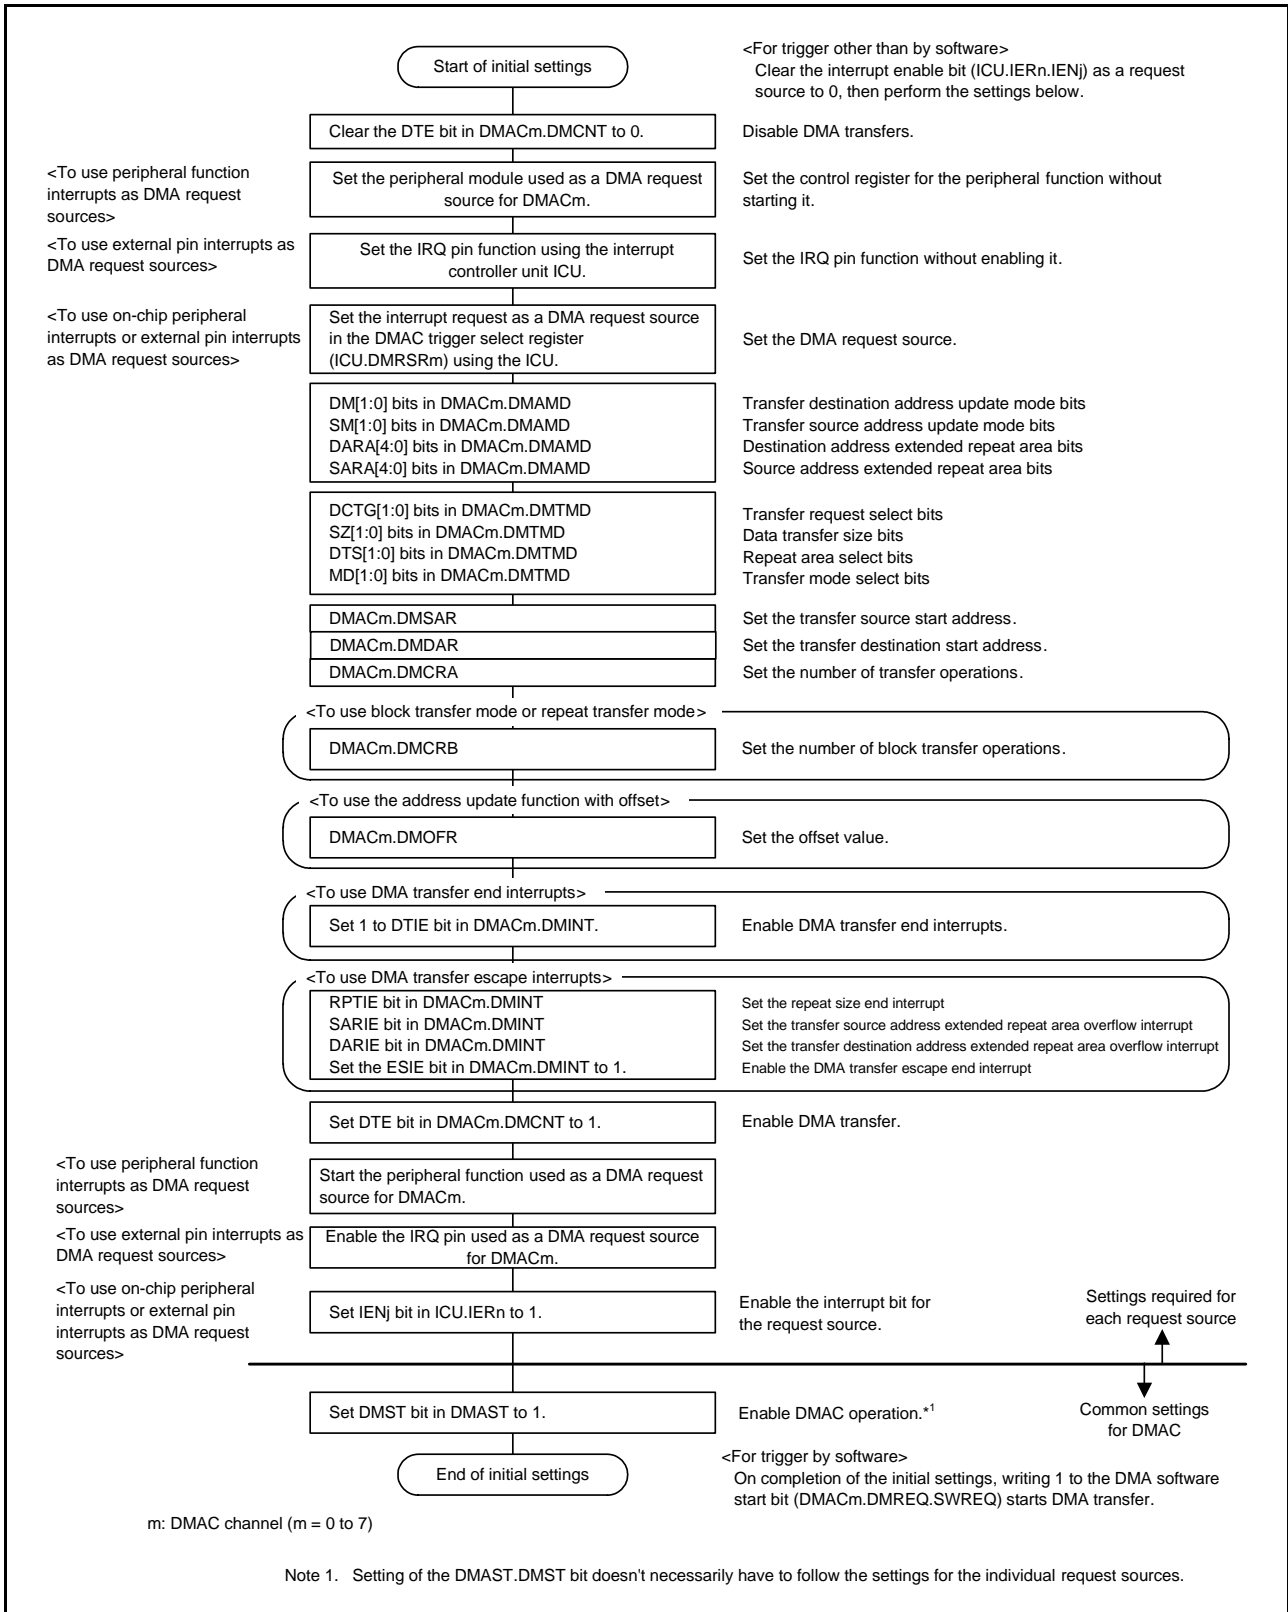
Start of initial settings

<For trigger other than by software>
Clear the interrupt enable bit (ICU.IERn.IENj) as a request source to 0, then perform the settings below.

Clear the DTE bit in DMACm.DMCNT to 0.

Disable DMA transfers.

<To use peripheral function interrupts as DMA request sources>

Set the peripheral module used as a DMA request source for DMACm.

Set the control register for the peripheral function without starting it.

<To use external pin interrupts as DMA request sources>

Set the IRQ pin function using the interrupt controller unit ICU.

Set the IRQ pin function without enabling it.

<To use on-chip peripheral interrupts or external pin interrupts as DMA request sources>

Set the interrupt request as a DMA request source in the DMAC trigger select register (ICU.DMRSRm) using the ICU.

Set the DMA request source.

DM[1:0] bits in DMACm.DMAMD
SM[1:0] bits in DMACm.DMAMD
DARA[4:0] bits in DMACm.DMAMD
SARA[4:0] bits in DMACm.DMAMD

Transfer destination address update mode bits
Transfer source address update mode bits
Destination address extended repeat area bits
Source address extended repeat area bits

DCTG[1:0] bits in DMACm.DMTMD
SZ[1:0] bits in DMACm.DMTMD
DTS[1:0] bits in DMACm.DMTMD
MD[1:0] bits in DMACm.DMTMD

Transfer request select bits
Data transfer size bits
Repeat area select bits
Transfer mode select bits

DMACm.DMSAR
Set the transfer source start address.

DMACm.DMDAR
Set the transfer destination start address.

DMACm.DMCRA
Set the number of transfer operations.

<To use block transfer mode or repeat transfer mode>

DMACm.DMCRB
Set the number of block transfer operations.

<To use the address update function with offset>

DMACm.DMOFR
Set the offset value.

<To use DMA transfer end interrupts>

Set 1 to DTIE bit in DMACm.DMINT.
Enable DMA transfer end interrupts.

<To use DMA transfer escape interrupts>

RPTIE bit in DMACm.DMINT
SARIE bit in DMACm.DMINT
DARIE bit in DMACm.DMINT
Set the ESIE bit in DMACm.DMINT to 1.

Set the repeat size end interrupt
Set the transfer source address extended repeat area overflow interrupt
Set the transfer destination address extended repeat area overflow interrupt
Enable the DMA transfer escape end interrupt

Set DTE bit in DMACm.DMCNT to 1.
Enable DMA transfer.

<To use peripheral function interrupts as DMA request sources>

Start the peripheral function used as a DMA request source for DMACm.

<To use external pin interrupts as DMA request sources>

Enable the IRQ pin used as a DMA request source for DMACm.

<To use on-chip peripheral interrupts or external pin interrupts as DMA request sources>

Set IENj bit in ICU.IERn to 1.

Enable the interrupt bit for the request source.

Settings required for each request source

Set DMST bit in DMAST to 1.

Enable DMAC operation.*1

Common settings for DMAC

<For trigger by software>
On completion of the initial settings, writing 1 to the DMA software start bit (DMACm.DMREQ.SWREQ) starts DMA transfer.

End of initial settings

m: DMAC channel (m = 0 to 7)

Note 1. Setting of the DMAST.DMST bit doesn't necessarily have to follow the settings for the individual request sources.